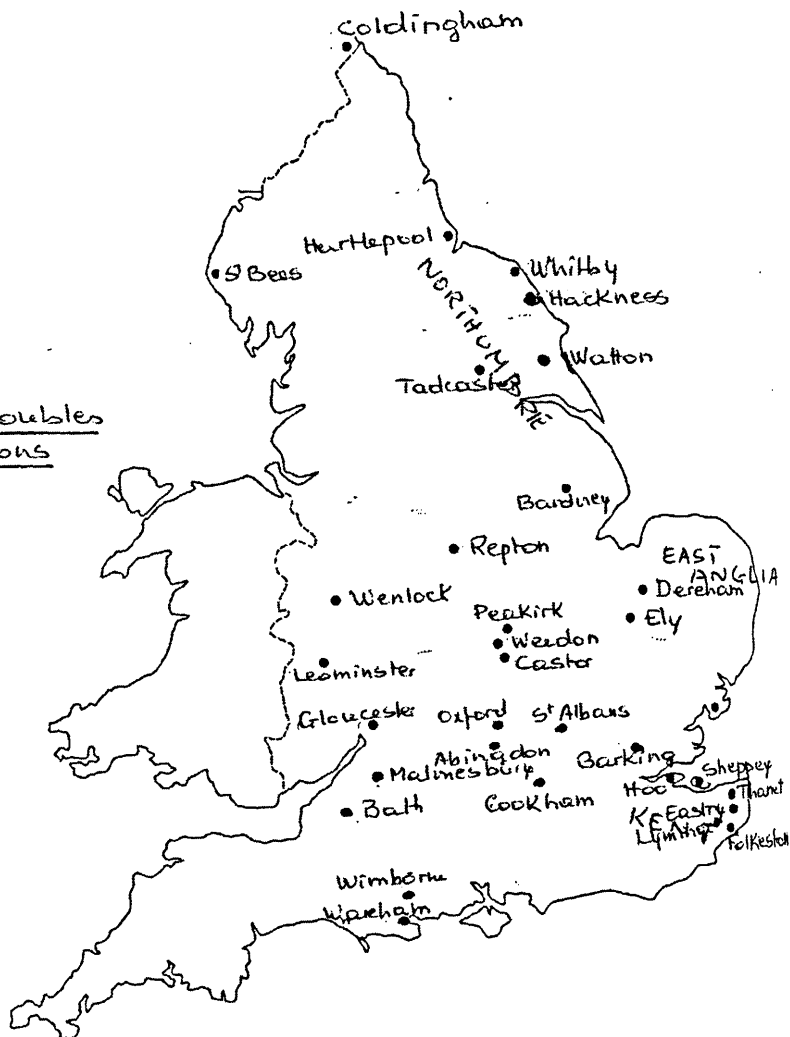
Coldingham

Hartlepool

S Bees

Whitby

Hackness

NORTHUMBRIA

Watton

Tadcaster

oubles

ons

Bardney

Repton

EAST ANGLIA

Dereham

Wenlock

Peakirk

Ely

Weedon

Castor

Leominster

Gloucester

Oxford

St Albans

Abingdon

Barking

Malmesbury

Sheppey

Hoo

Thanet

Bath

Cookham

KENT

Eastry

Lyminge

Folkestone

Wimborne

Wareham